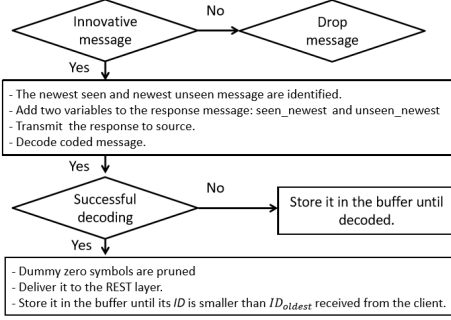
Innovative message

No

Drop message

Yes

- The newest seen and newest unseen message are identified.
- Add two variables to the response message: seen_newest and unseen_newest
- Transmit the response to source.
- Decode coded message.

Yes

Successful decoding

No

Store it in the buffer until decoded.

Yes

- Dummy zero symbols are pruned
- Deliver it to the REST layer.
- Store it in the buffer until its $ID$ is smaller than $ID_{oldest}$ received from the client.